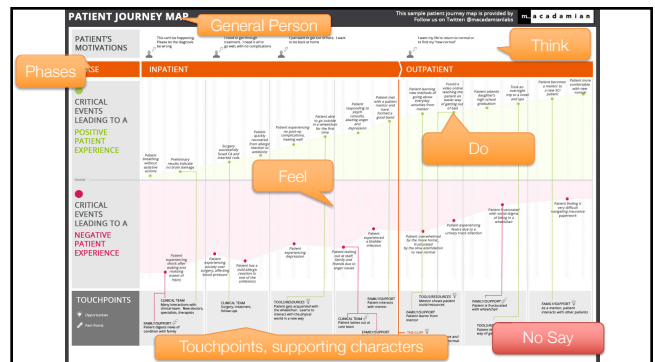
PATIENT JOURNEY MAP

General Person

This sample patient journey map is provided by Follow us on Twitter @macadamianlabs

m.acadamian

PATIENT'S MOTIVATIONS

This can't be happening. Please let the diagnosis be wrong.

I need to get through treatment. I need it all to go well, with no complications.

I want to get home. I want to be back at home.

I want my life to return to normal or to find my "new normal"

Think

Phases

PHASE

INPATIENT

OUTPATIENT

CRITICAL EVENTS LEADING TO A POSITIVE PATIENT EXPERIENCE

Do

Feel

CRITICAL EVENTS LEADING TO A NEGATIVE PATIENT EXPERIENCE

TOUCHPOINTS

Opportunities

Pain Points

CLINICAL TEAM

CLINICAL TEAM

TOOLS/RESOURCES

FAMILY/SUPPORT

CLINICAL TEAM

TOOLS/RESOURCES

FAMILY/SUPPORT

FAMILY/SUPPORT

No Say

Touchpoints, supporting characters